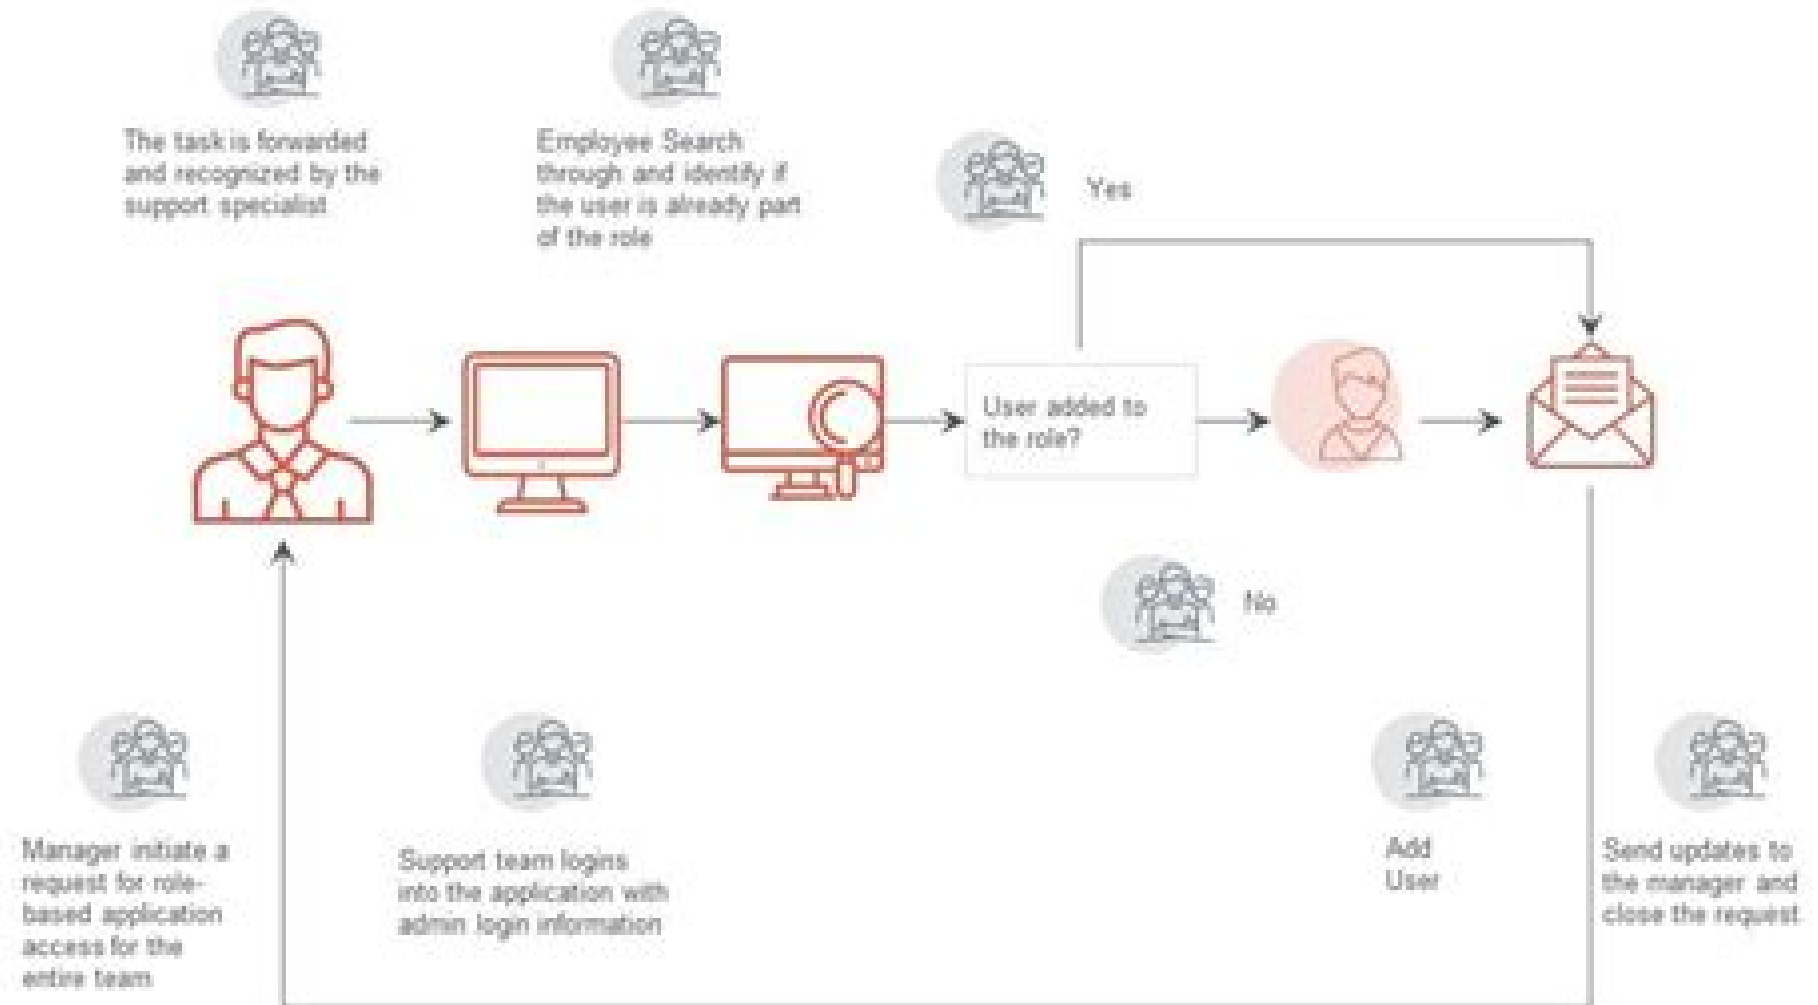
The task is forwarded and recognized by the support specialist

Employee Search through and identify if the user is already part of the role

Yes

User added to the role?

No

Manager initiate a request for role-based application access for the entire team

Support team logins into the application with admin login information

Add User

Send updates to the manager and close the request